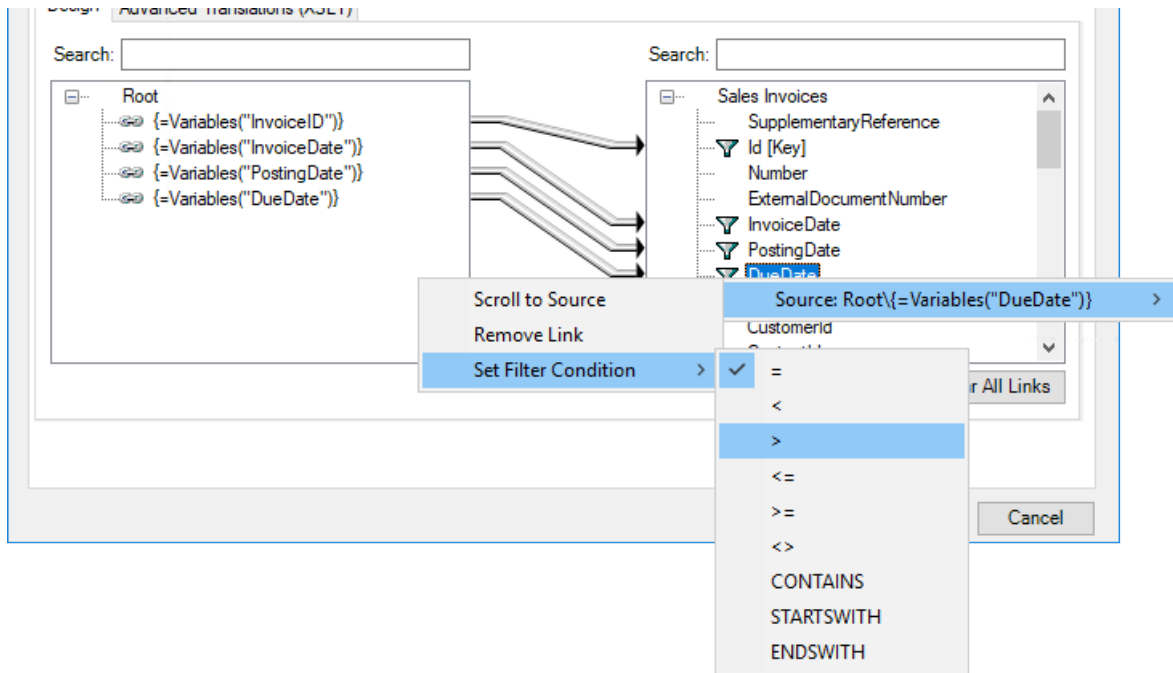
Design | Advanced Translations (XSLT)

Search:

Root
{=Variables("InvoiceID")}
{=Variables("InvoiceDate")}
{=Variables("PostingDate")}
{=Variables("DueDate")}

Search:

Sales Invoices
SupplementaryReference
Id [Key]
Number
ExternalDocumentNumber
InvoiceDate
PostingDate
DueDate
CustomerId
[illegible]

Scroll to Source
Remove Link
Set Filter Condition

Source: Root\{=Variables("DueDate")}

=
<
>
<=
>=
<>
CONTAINS
STARTSWITH
ENDSWITH

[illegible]r All Links

Cancel